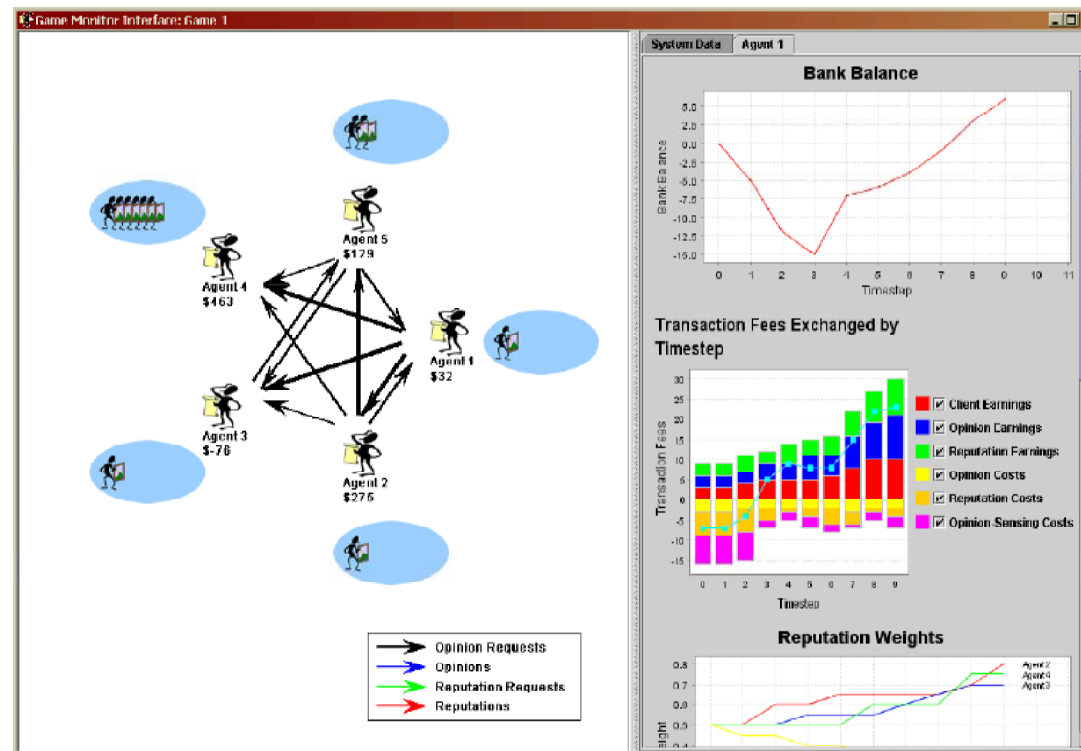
Game Monitor Interface: Game 1

Agent 5
$179

Agent 4
$463

Agent 1
$32

Agent 3
$-76

Agent 2
$275

Opinion Requests
Opinions
Reputation Requests
Reputations

System Data | Agent 1

Bank Balance

5.0
2.5
0.0
-2.5
-5.0
-7.5
-10.0
-12.5
-15.0

Bank Balance

0 1 2 3 4 5 6 7 8 9 10 11
Timestep

Transaction Fees Exchanged by Timestep

30
25
20
15
10
5
0
-5
-10
-15

Transaction Fees

0 1 2 3 4 5 6 7 8 9
Timestep

☑ Client Earnings
☑ Opinion Earnings
☑ Reputation Earnings
☑ Opinion Costs
☑ Reputation Costs
☑ Opinion Sensing Costs

Reputation Weights

0.8
0.7
0.6
0.5
0.4

Agent2
Agent4
Agent3

eight